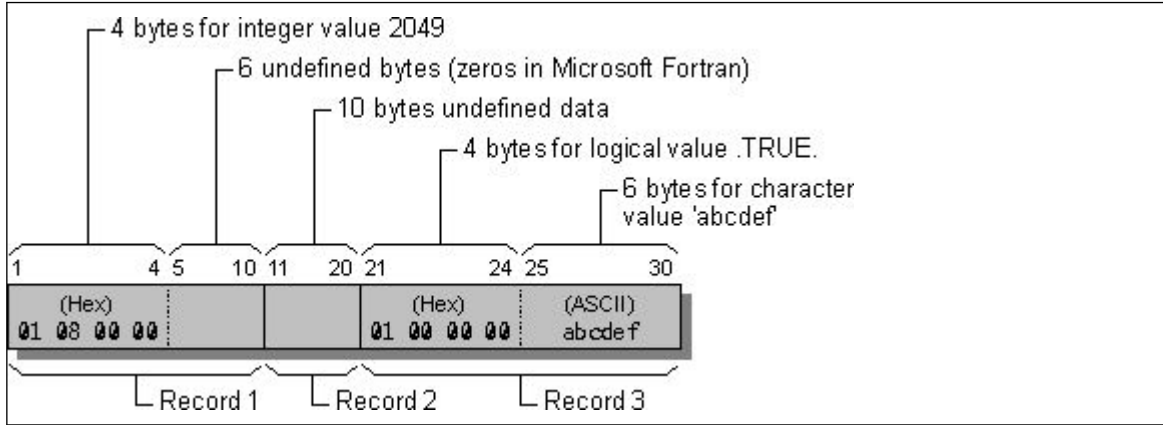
4 bytes for integer value 2049

6 undefined bytes (zeros in Microsoft Fortran)

10 bytes undefined data

4 bytes for logical value .TRUE.

6 bytes for character value 'abcdef'

1 4 5 10 11 20 21 24 25 30

(Hex)
01 08 00 00

(Hex)
01 00 00 00

(ASCII)
abcdef

Record 1

Record 2

Record 3